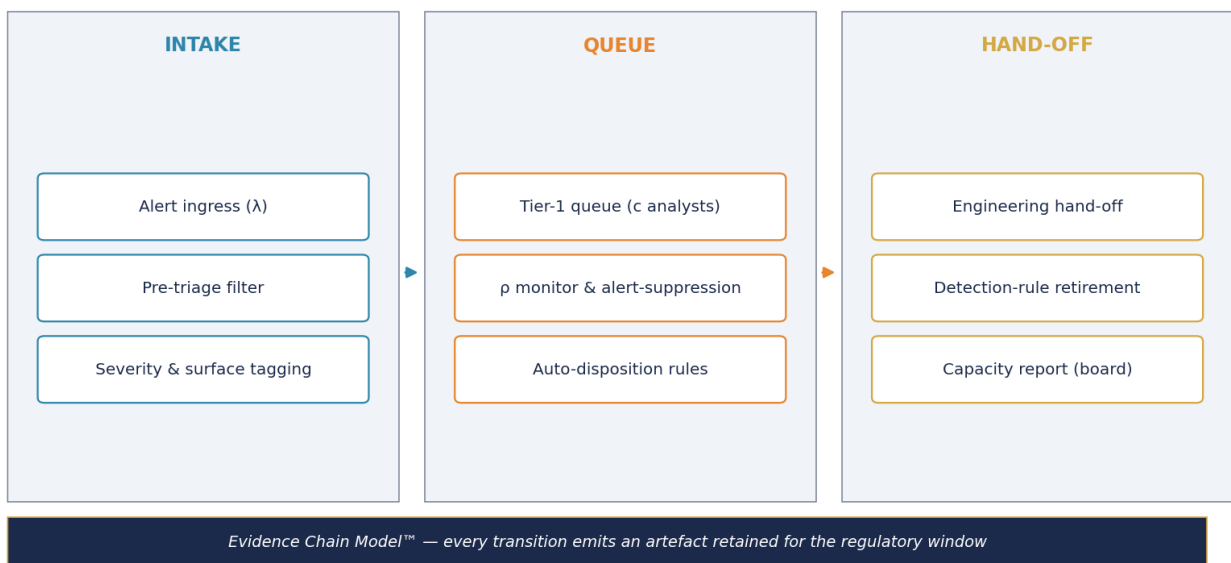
INTAKE

Alert ingress (λ)

Pre-triage filter

Severity & surface tagging

QUEUE

Tier-1 queue (c analysts)

ρ monitor & alert-suppression

Auto-disposition rules

HAND-OFF

Engineering hand-off

Detection-rule retirement

Capacity report (board)

Evidence Chain Model™ — every transition emits an artefact retained for the regulatory window